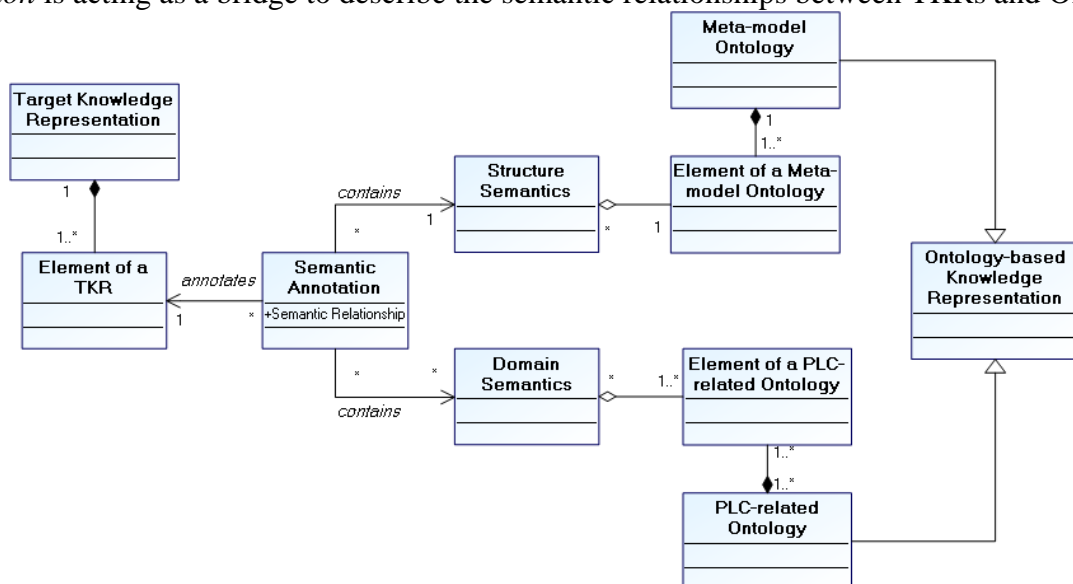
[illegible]ion is acting as a bridge to describe the semantic relationships between TKRs and O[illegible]

Meta-model Ontology

1

1..*

Target Knowledge Representation

1

1..*

Element of a TKR

annotates

1

*

Semantic Annotation

+Semantic Relationship

contains

*

1

Structure Semantics

*

1

Element of a Meta-model Ontology

Ontology-based Knowledge Representation

*

*

contains

Domain Semantics

*

1..*

Element of a PLC-related Ontology

1..*

1..*

PLC-related Ontology